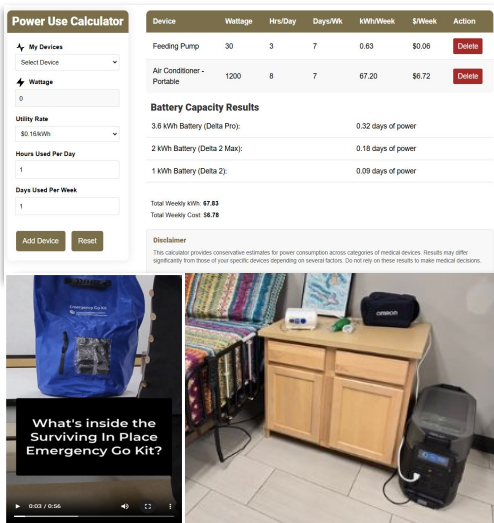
Power Use Calculator

My Devices

Select Device

Wattage

0

Utility Rate

$0.16/kWh

Hours Used Per Day

1

Days Used Per Week

1

Add Device Reset

| Device | Wattage | Hrs/Day | Days/Wk | kWh/Week | $/Week | Action |
|---|---|---|---|---|---|---|
| Feeding Pump | 30 | 3 | 7 | 0.63 | $0.06 | Delete |
| Air Conditioner - Portable | 1200 | 8 | 7 | 67.20 | $6.72 | Delete |

Battery Capacity Results

3.6 kWh Battery (Delta Pro): 0.32 days of power

2 kWh Battery (Delta 2 Max): 0.18 days of power

1 kWh Battery (Delta 2): 0.09 days of power

Total Weekly kWh: 67.83
Total Weekly Cost: $6.78

Disclaimer
This calculator provides conservative estimates for power consumption across categories of medical devices. Results may differ significantly from those of your specific devices depending on several factors. Do not rely on these results to make medical decisions.

Emergency Go Kit

What's inside the Surviving In Place Emergency Go Kit?

0:03 / 0:56

omron